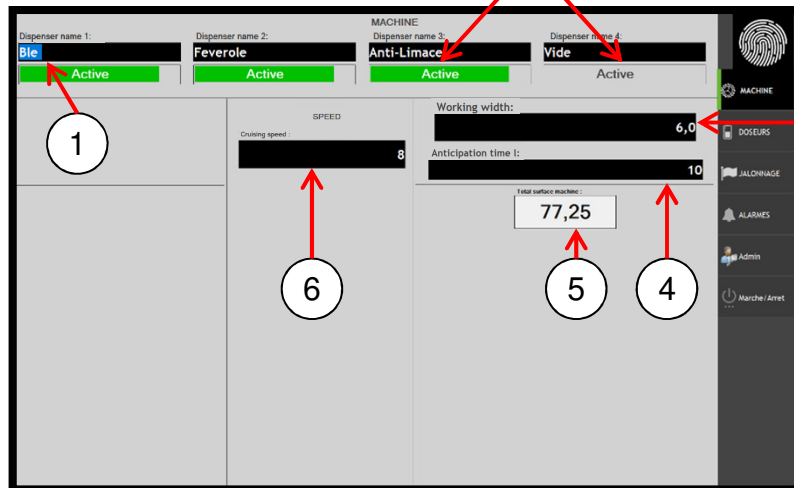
MACHINE

Dispenser name 1:
Ble
Active

Dispenser name 2:
Feverole
Active

Dispenser name 3:
Anti-Limace
Active

Dispenser name 4:
Vide
Active

SPEED
Cruising speed :
8

Working width:
6,0

Anticipation time l:
10

Total surface machine :
77,25

1
6
5
4

MACHINE
DOSEURS
JALONNAGE
ALARMES
Admin
Marche/Arret